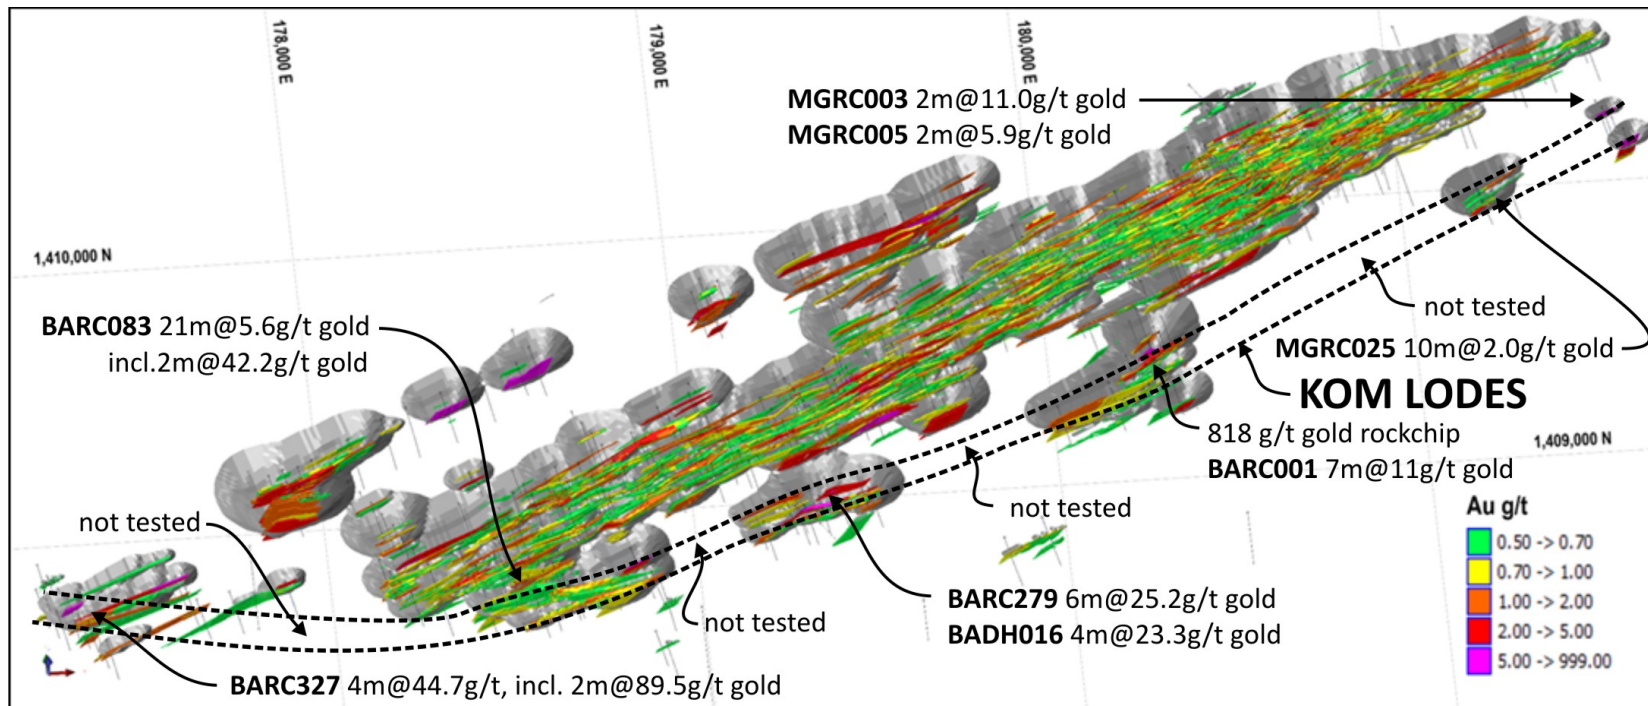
178,000 E

179,000 E

180,000 E

MGRC003 2m@11.0g/t gold
MGRC005 2m@5.9g/t gold

1,410,000 N

not tested

MGRC025 10m@2.0g/t gold

KOM LODES

BARC083 21m@5.6g/t gold
incl.2m@42.2g/t gold

818 g/t gold rockchip
BARC001 7m@11g/t gold

1,409,000 N

not tested

not tested

Au g/t

| | |
|---|---|
| | 0.50 -> 0.70 |
| | 0.70 -> 1.00 |
| | 1.00 -> 2.00 |
| | 2.00 -> 5.00 |
| | 5.00 -> 999.00 |

BARC279 6m@25.2g/t gold
BADH016 4m@23.3g/t gold

not tested

BARC327 4m@44.7g/t, incl. 2m@89.5g/t gold